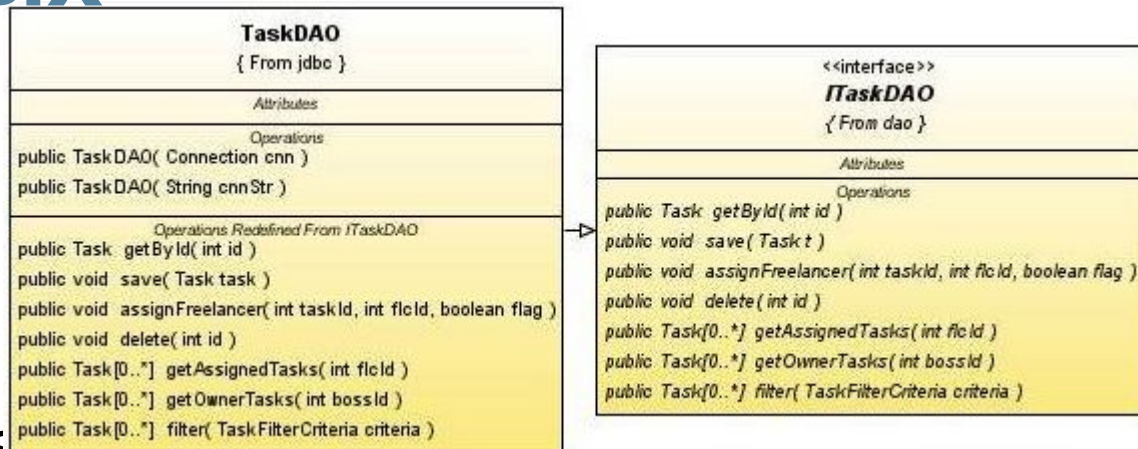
TaskDAO
{ From jdbc }

Attributes

Operations
public TaskDAO( Connection cnn )
public TaskDAO( String cnnStr )

Operations Redefined From ITaskDAO
public Task getById( int id )
public void save( Task task )
public void assignFreelancer( int taskId, int flcId, boolean flag )
public void delete( int id )
public Task[0..*] getAssignedTasks( int flcId )
public Task[0..*] getOwnerTasks( int bossId )
public Task[0..*] filter( TaskFilterCriteria criteria )

<<interface>>
ITaskDAO
{ From dao }

Attributes

Operations
public Task getById( int id )
public void save( Task t )
public void assignFreelancer( int taskId, int flcId, boolean flag )
public void delete( int id )
public Task[0..*] getAssignedTasks( int flcId )
public Task[0..*] getOwnerTasks( int bossId )
public Task[0..*] filter( TaskFilterCriteria criteria )